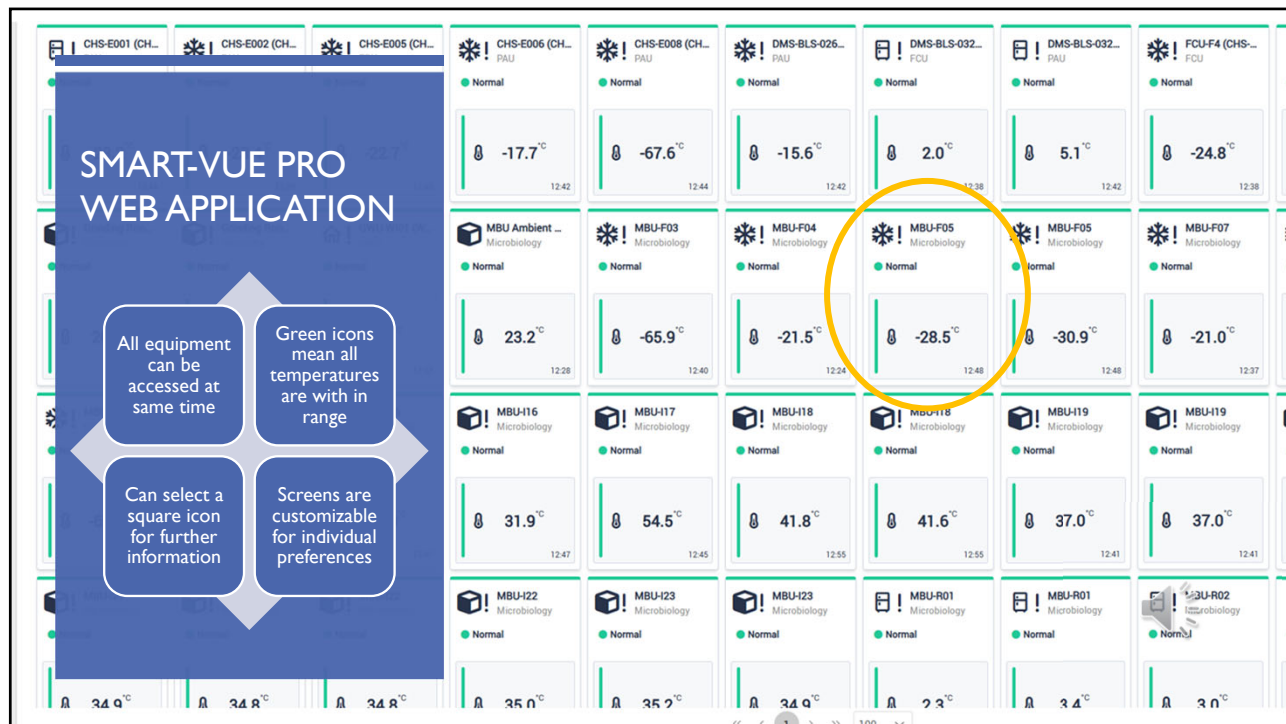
CHS-E001 (CH... CHS-E002 (CH... CHS-E005 (CH... CHS-E006 (CH... PAU Normal CHS-E008 (CH... PAU Normal DMS-BLS-026... PAU Normal DMS-BLS-032... FCU Normal DMS-BLS-032... PAU Normal FCU-F4 (CHS-... FCU Normal

SMART-VUE PRO WEB APPLICATION

-22.7 -17.7°C 12:42 -67.6°C 12:44 -15.6°C 12:42 2.0°C 12:38 5.1°C 12:42 -24.8°C 12:38

MBU Ambient ... Microbiology Normal MBU-F03 Microbiology Normal MBU-F04 Microbiology Normal MBU-F05 Microbiology Normal MBU-F05 Microbiology Normal MBU-F07 Microbiology Normal

All equipment can be accessed at same time

Green icons mean all temperatures are with in range

Can select a square icon for further information

Screens are customizable for individual preferences

23.2°C 12:28 -65.9°C 12:40 -21.5°C 12:24 -28.5°C 12:48 -30.9°C 12:48 -21.0°C 12:37

MBU-I16 Microbiology Normal MBU-I17 Microbiology Normal MBU-I18 Microbiology Normal MBU-I18 Microbiology Normal MBU-I19 Microbiology Normal MBU-I19 Microbiology Normal

31.9°C 12:47 54.5°C 12:45 41.8°C 12:55 41.6°C 12:55 37.0°C 12:41 37.0°C 12:41

MBU-I22 Microbiology Normal MBU-I23 Microbiology Normal MBU-I23 Microbiology Normal MBU-R01 Microbiology Normal MBU-R01 Microbiology Normal MBU-R02 Microbiology Normal

34.9°C 34.8°C 34.8°C 35.0°C 35.2°C 34.9°C 2.3°C 3.4°C 3.0°C

1 100